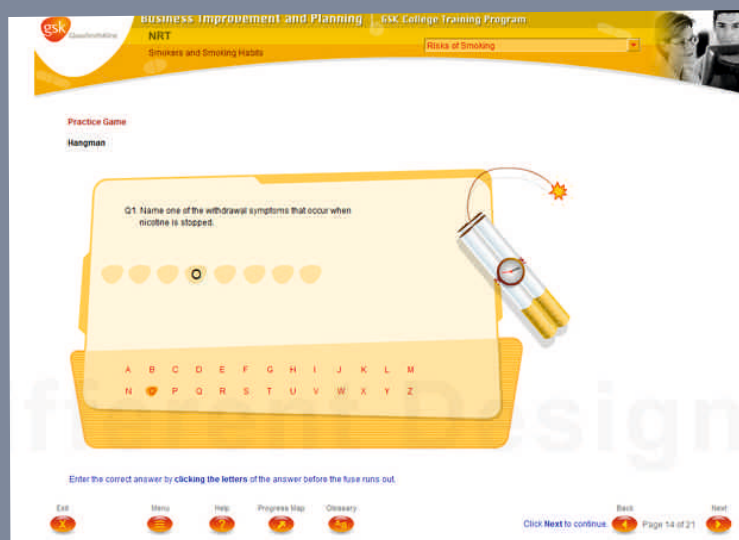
gsk GlaxoSmithKline

Business Improvement and Planning | GSK College Training Program

NRT

Smokers and Smoking Habits

Risks of Smoking

Practice Game

Hangman

Q1. Name one of the withdrawal symptoms that occur when nicotine is stopped.

O

A B C D E F G H I J K L M

N P Q R S T U V W X Y Z

Enter the correct answer by clicking the letters of the answer before the fuse runs out.

Exit Menu Help Progress Map Glossary

Click Next to continue.

Back Page 14 of 21 Next